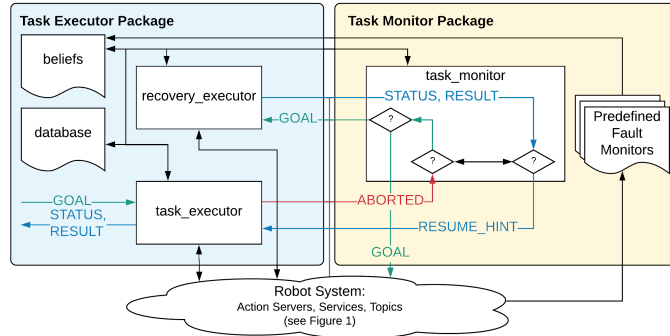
Task Executor Package

Task Monitor Package

beliefs

recovery_executor

task_monitor

STATUS, RESULT

GOAL

?

Predefined Fault Monitors

database

?

?

GOAL

STATUS, RESULT

task_executor

ABORTED

RESUME_HINT

GOAL

Robot System:
Action Servers, Services, Topics
(see Figure 1)